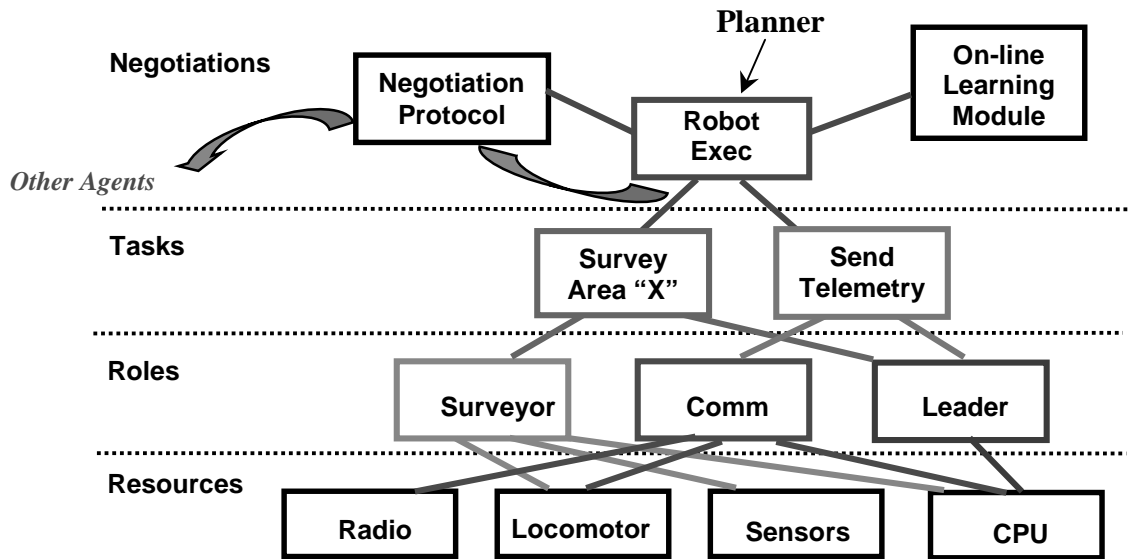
Planner

Negotiations

Negotiation Protocol

Robot Exec

On-line Learning Module

Other Agents

Tasks

Survey Area "X"

Send Telemetry

Roles

Surveyor

Comm

Leader

Resources

Radio

Locomotor

Sensors

CPU